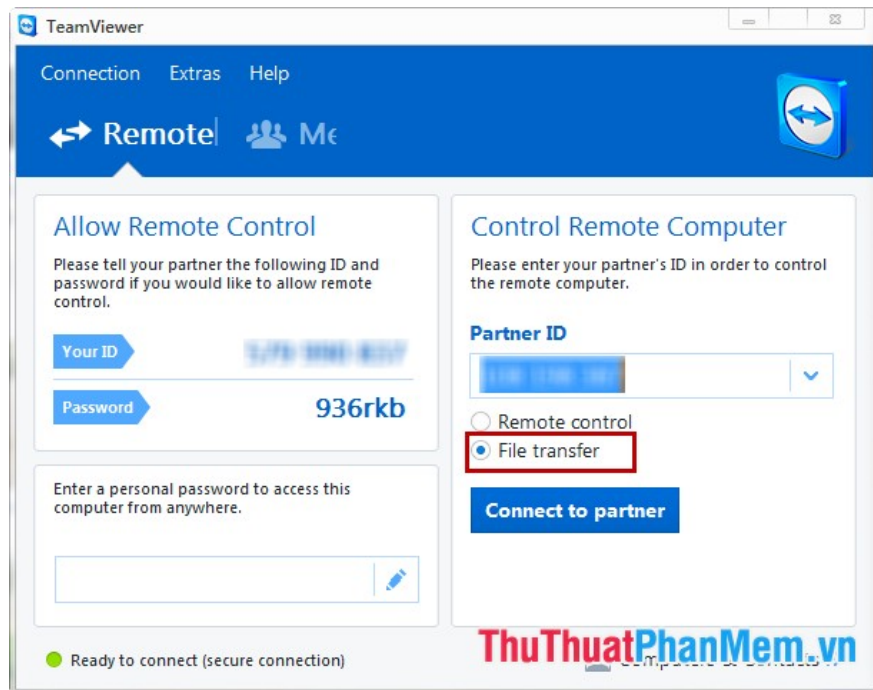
TeamViewer

Connection Extras Help

Remote Me

Allow Remote Control

Please tell your partner the following ID and password if you would like to allow remote control.

Your ID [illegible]

Password 936rkb

Enter a personal password to access this computer from anywhere.

Control Remote Computer

Please enter your partner's ID in order to control the remote computer.

Partner ID

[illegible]

Remote control

File transfer

Connect to partner

Ready to connect (secure connection)

ThuThuatPhanMem.vn